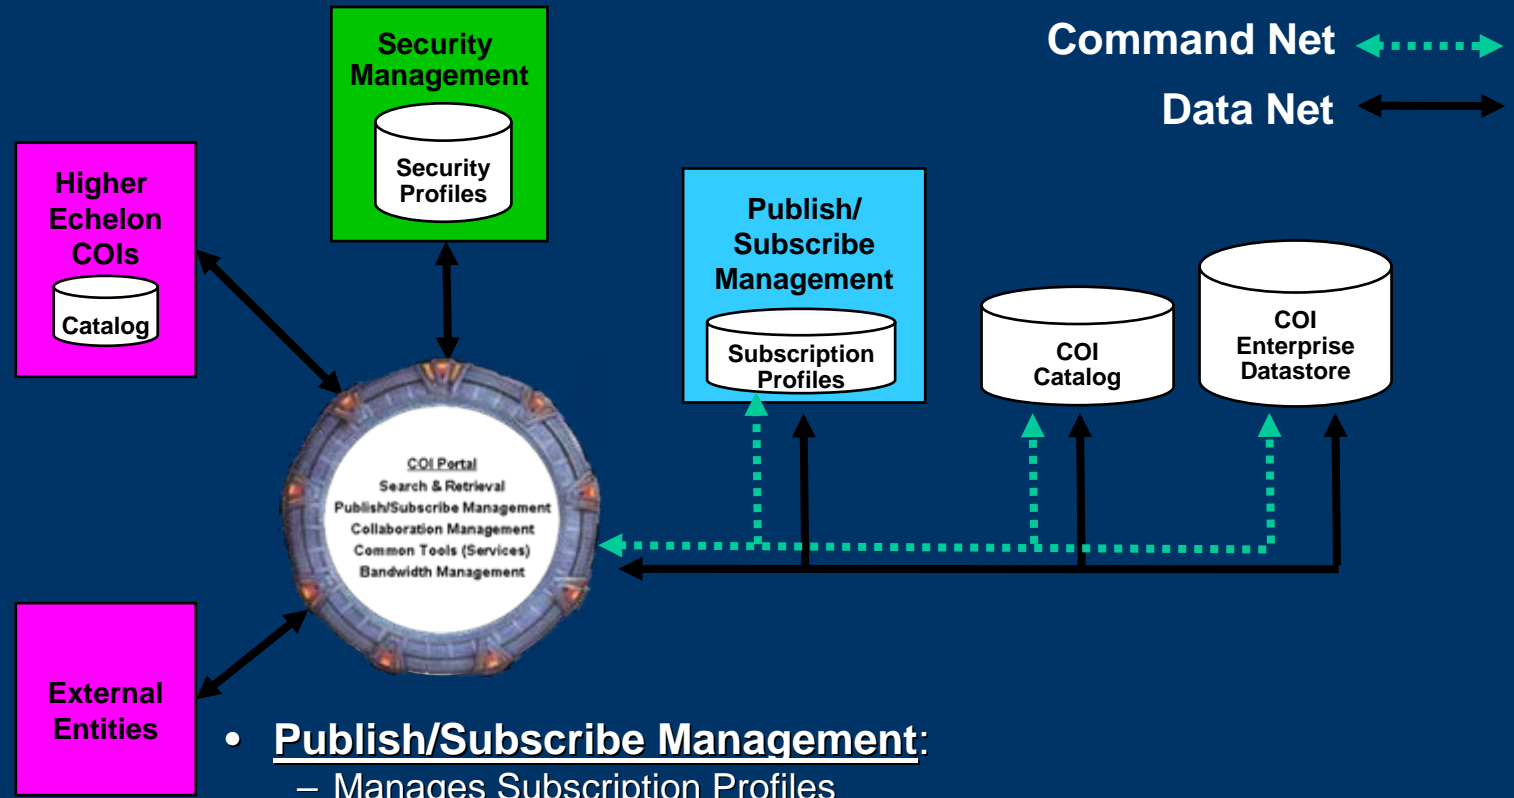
Command Net

Data Net

Security Management

Security Profiles

Higher Echelon COIs

Catalog

Publish/ Subscribe Management

Subscription Profiles

COI Catalog

COI Enterprise Datastore

COI Portal
Search & Retrieval
Publish/Subscribe Management
Collaboration Management
Common Tools (Services)
Bandwidth Management

External Entities

• Publish/Subscribe Management:
– Manages Subscription Profiles